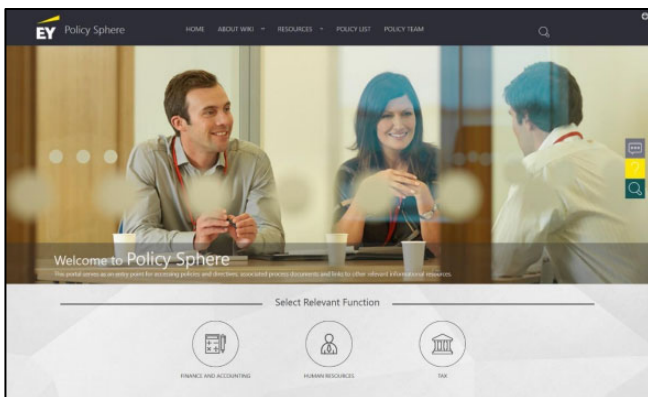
EY Policy Sphere

HOME ABOUT WIKI RESOURCES POLICY LIST POLICY TEAM

Welcome to Policy Sphere

The portal serves as an entry point for accessing policies and directives, associated process documents and links to other relevant informational resources.

Select Relevant Function

FINANCE AND ACCOUNTING

HUMAN RESOURCES

TAX